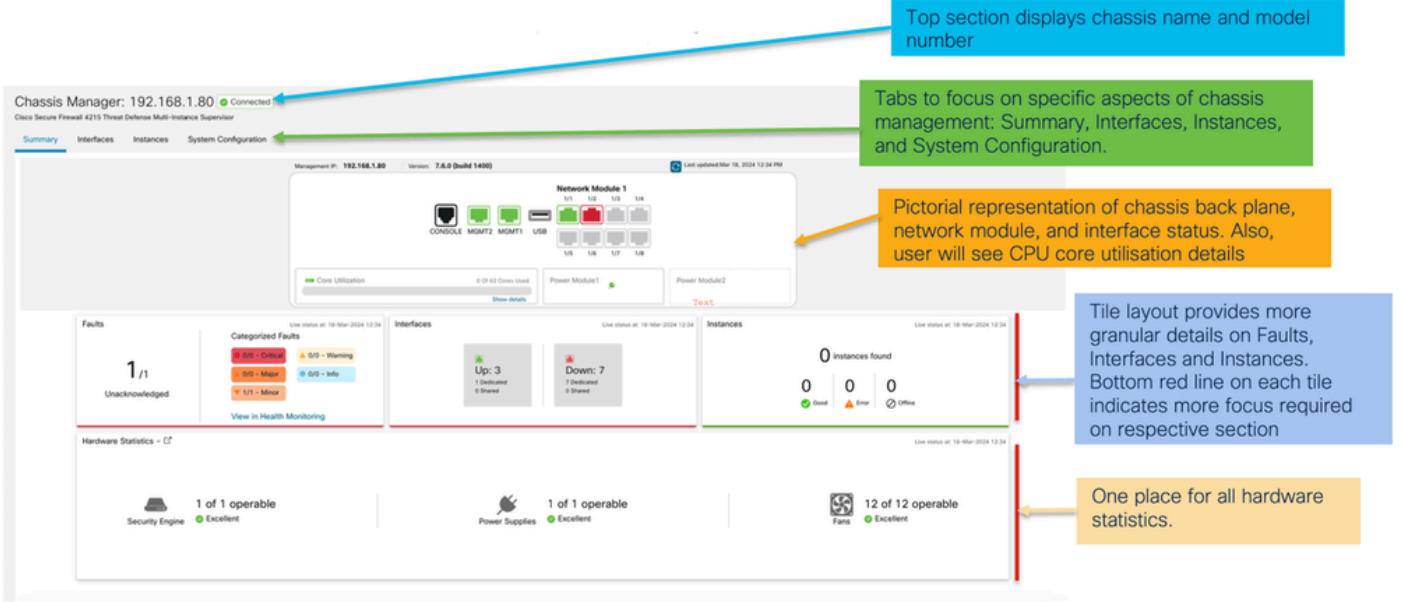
Top section displays chassis name and model number

Chassis Manager: 192.168.1.80 Connected
Cisco Secure Firewall 4215 Threat Defense Multi-Instance Supervisor

Summary Interfaces Instances System Configuration

Tabs to focus on specific aspects of chassis management: Summary, Interfaces, Instances, and System Configuration.

Management IP: 192.168.1.80 Version: 7.6.0 (build 1400) Last updated:Mar 18, 2024 12:34 PM

Network Module 1
1/1 1/2 1/3 1/4
CONSOLE MGMT2 MGMT1 USB
1/5 1/6 1/7 1/8

Pictorial representation of chassis back plane, network module, and interface status. Also, user will see CPU core utilisation details

Core Utilization 0 Of 62 Cores Used
Show details
Power Module1
Power Module2
Text

Faults Live status at: 18-Mar-2024 12:34
1/1
Unacknowledged
Categorized Faults
0/0 – Critical
0/0 – Warning
0/0 – Major
0/0 – Info
1/1 – Minor
View in Health Monitoring

Interfaces Live status at: 18-Mar-2024 12:34
Up: 3
1 Dedicated
0 Shared
Down: 7
7 Dedicated
0 Shared

Instances Live status at: 18-Mar-2024 12:34
0 instances found
0 Good
0 Error
0 Offline

Tile layout provides more granular details on Faults, Interfaces and Instances. Bottom red line on each tile indicates more focus required on respective section

Hardware Statistics – Live status at: 18-Mar-2024 12:34
Security Engine 1 of 1 operable Excellent
Power Supplies 1 of 1 operable Excellent
Fans 12 of 12 operable Excellent

One place for all hardware statistics.